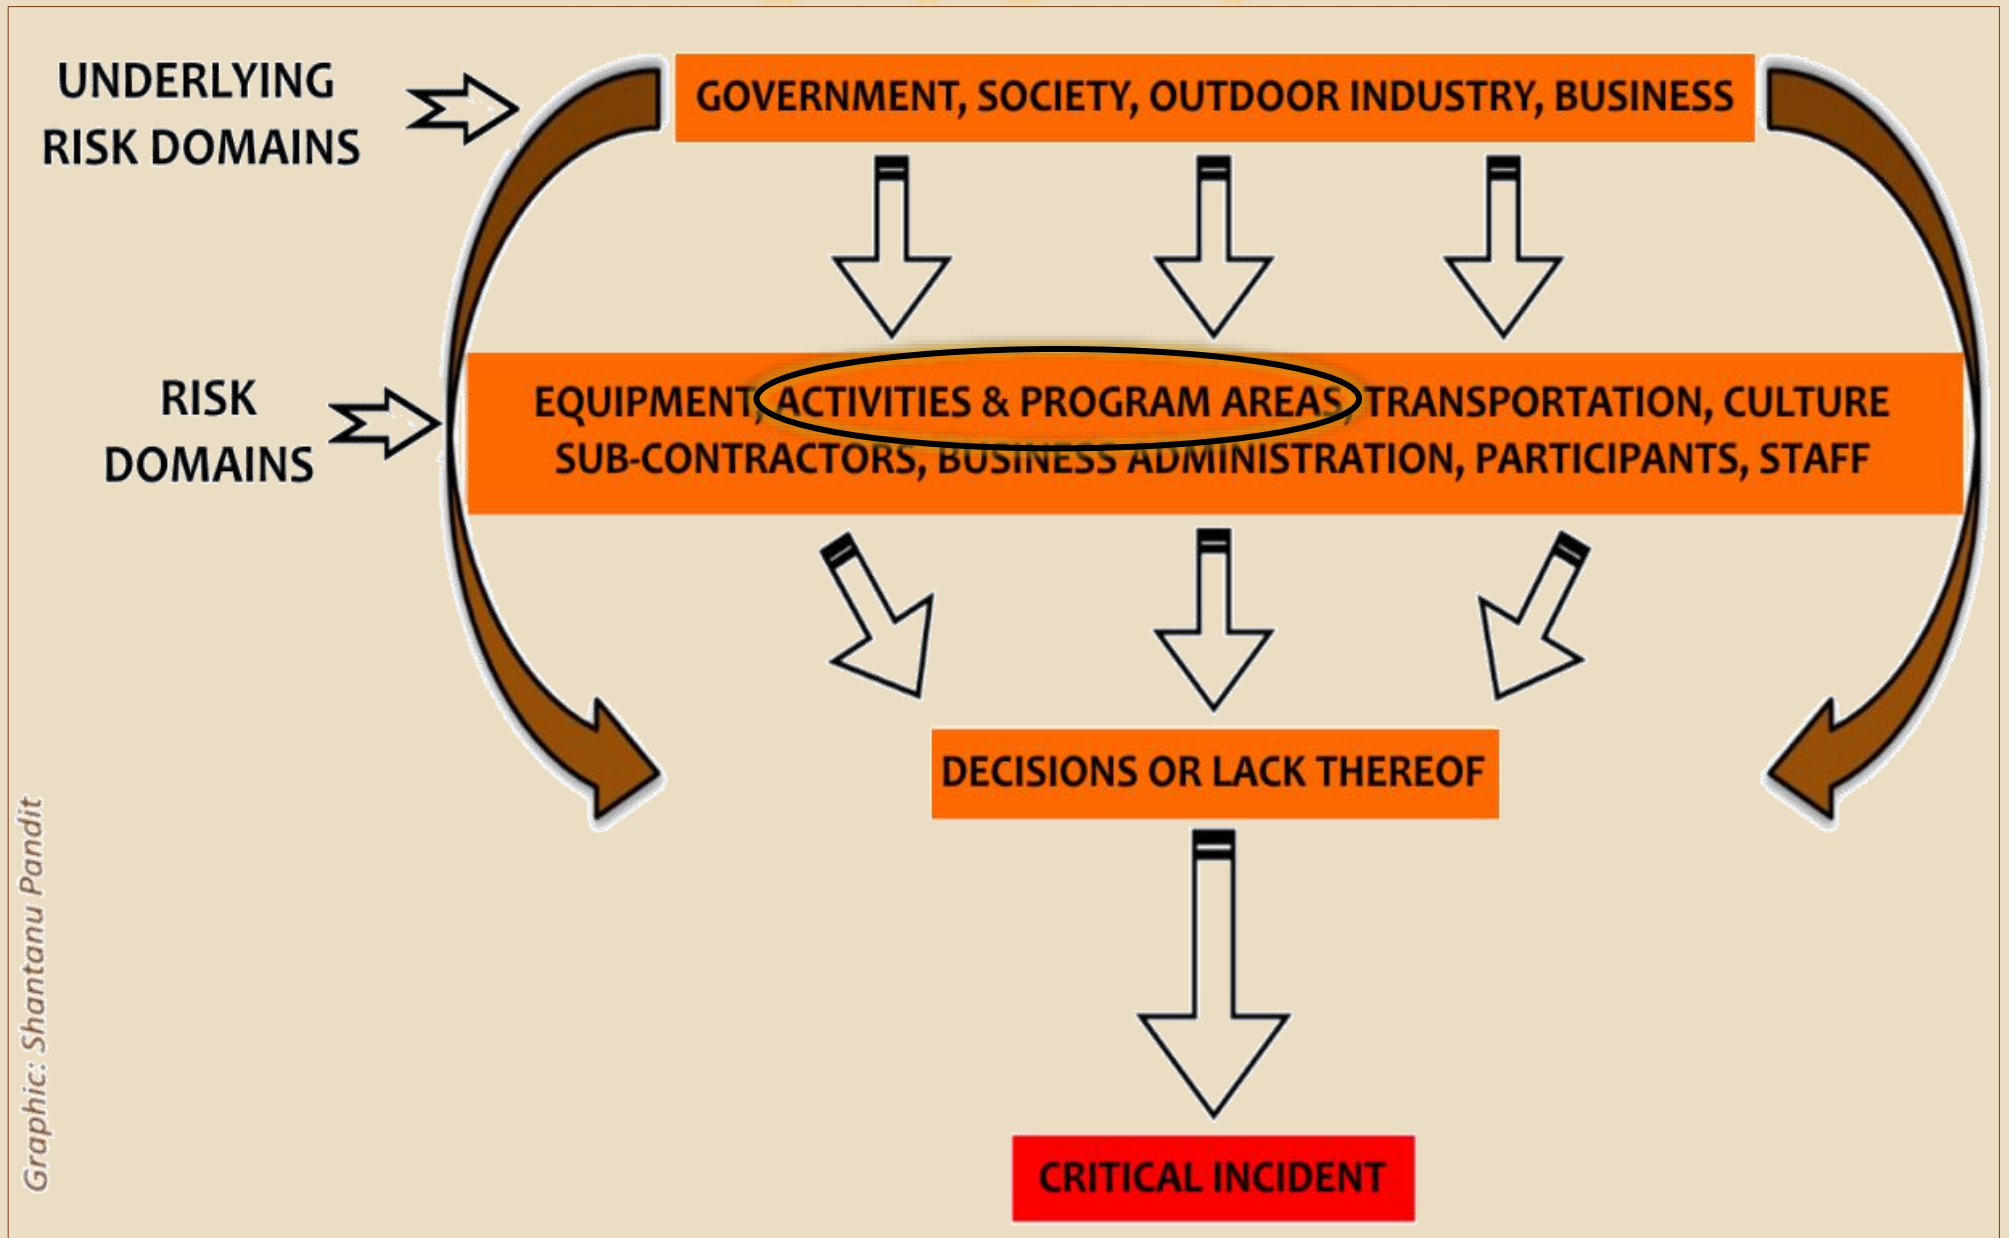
UNDERLYING RISK DOMAINS

GOVERNMENT, SOCIETY, OUTDOOR INDUSTRY, BUSINESS

RISK DOMAINS

EQUIPMENT, ACTIVITIES & PROGRAM AREAS, TRANSPORTATION, CULTURE SUB-CONTRACTORS, BUSINESS ADMINISTRATION, PARTICIPANTS, STAFF

DECISIONS OR LACK THEREOF

CRITICAL INCIDENT

Graphic: Shantanu Pandit